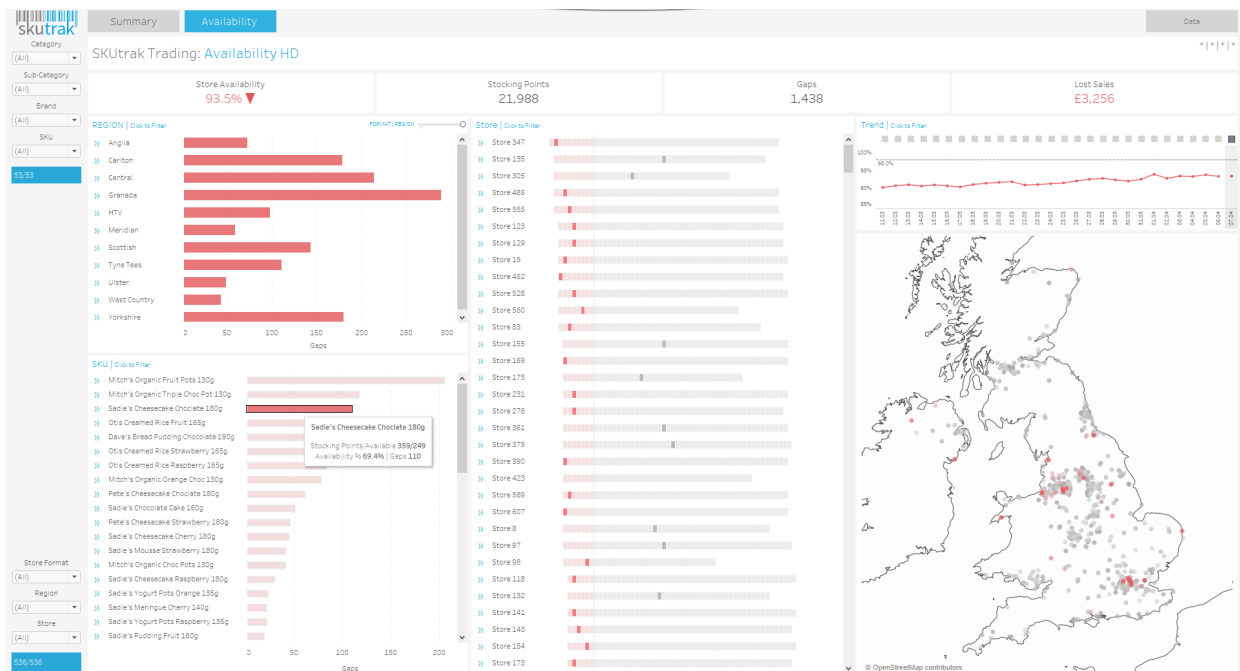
skutrak

Summary | Availability | Data

Category
(All)
Sub-Category
(All)
Brand
(All)
SKU
(All)
53/53

SKUtrak Trading: Availability HD

Store Availability
93.5%

Stocking Points
21,988

Gaps
1,438

Lost Sales
£3,256

REGION | Click to Filter
FORMAT | REGION

| Region |
|---|
| Anglia |
| Carlton |
| Central |
| Granada |
| HTV |
| Meridian |
| Scottish |
| Tyne Tees |
| Ulster |
| West Country |
| Yorkshire |

0 50 100 150 200 250 300
Gaps

Store | Click to Filter

Store 347
Store 135
Store 305
Store 485
Store 565
Store 123
Store 129
Store 19
Store 452
Store 528
Store 560
Store 83
Store 155
Store 169
Store 175
Store 231
Store 276
Store 361
Store 375
Store 390
Store 423
Store 589
Store 607
Store 8
Store 97
Store 98
Store 118
Store 132
Store 141
Store 143
Store 154
Store 173

Trend | Click to Filter
100%
98.0%
95%
90%
85%

SKU | Click to Filter

Mitch's Organic Fruit Pots 130g
Mitch's Organic Triple Choc Pot 130g
Sadie's Cheesecake Choclate 180g
Otis Creamed Rice Fruit 165g
Dave's Bread Pudding Chocolate 190g
Otis Creamed Rice Strawberry 165g
Otis Creamed Rice Raspberry 165g
Mitch's Organic Orange Choc 130g
Pete's Cheesecake Choclate 180g
Sadie's Chocolate Cake 160g
Pete's Cheesecake Strawberry 180g
Sadie's Cheesecake Cherry 180g
Sadie's Mousse Strawberry 180g
Mitch's Organic Choc Pots 130g
Sadie's Cheesecake Raspberry 180g
Sadie's Yogurt Pots Orange 135g
Sadie's Meringue Cherry 140g
Sadie's Yogurt Pots Raspberry 135g
Sadie's Pudding Fruit 180g

Sadie's Cheesecake Choclate 180g
Stocking Points/Available 359/249
Availability % 69.4% | Gaps 110

0 50 100 150 200
Gaps

Store Format
(All)
Region
(All)
Store
(All)
536/536

© OpenStreetMap contributors